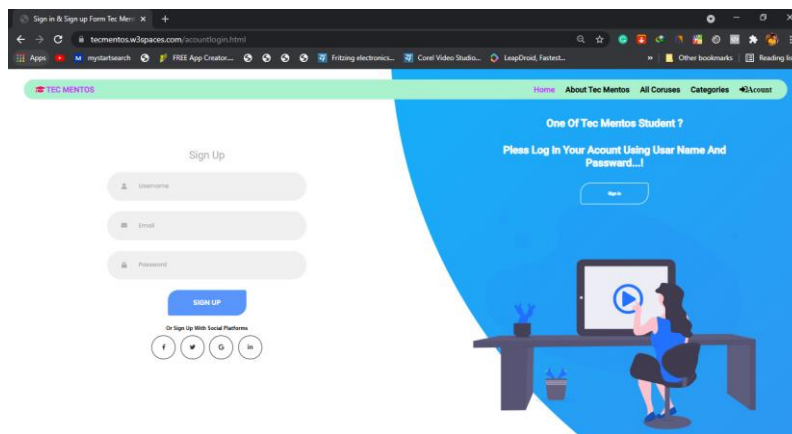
Sign in & Sign up Form Tec Men ×

tecmentos.w3spaces.com/acountlogin.html

Apps mystartsearch FREE App Creator... Fritzing electronics... Corel Video Studio... LeapDroid, Fastest... » Other bookmarks Reading lis

TEC MENTOS

Home About Tec Mentos All Coruses Categories Acount

Sign Up

Username

Email

Password

SIGN UP

Or Sign Up With Social Platforms

f

G

in

One Of Tec Mentos Student ?

Pless Log In Your Acount Using Usar Name And Passward...!

Sign In